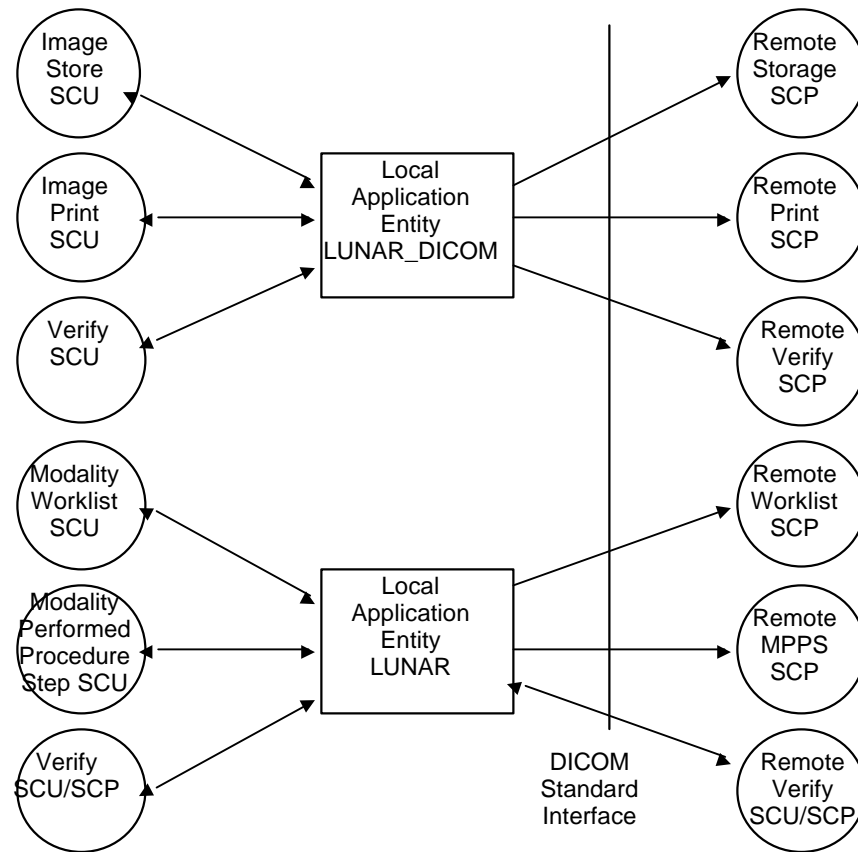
Image Store SCU

Image Print SCU

Verify SCU

Local Application Entity LUNAR_DICOM

Remote Storage SCP

Remote Print SCP

Remote Verify SCP

Modality Worklist SCU

Modality Performed Procedure Step SCU

Verify SCU/SCP

Local Application Entity LUNAR

Remote Worklist SCP

Remote MPPS SCP

Remote Verify SCU/SCP

DICOM Standard Interface